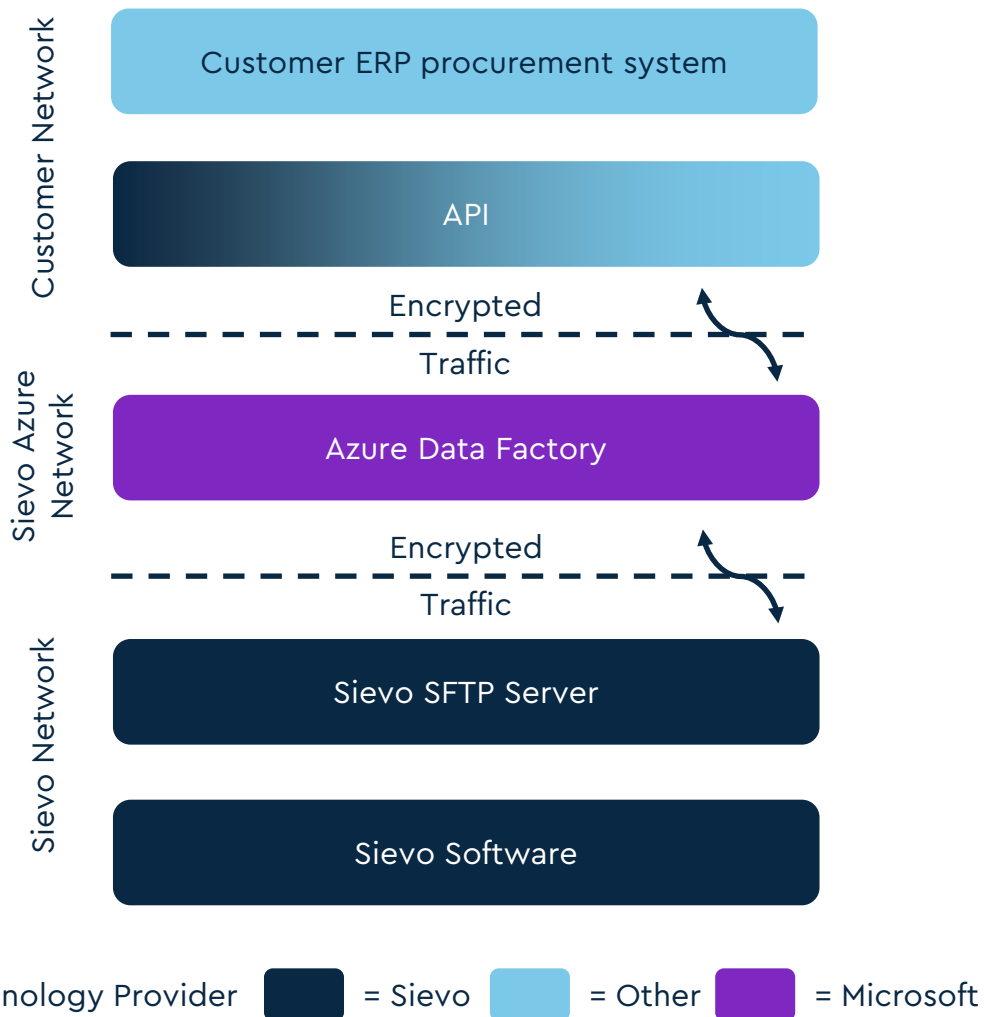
Customer Network

Customer ERP procurement system

API

Encrypted

Traffic

Sievo Azure Network

Azure Data Factory

Encrypted

Traffic

Sievo Network

Sievo SFTP Server

Sievo Software

nology Provider = Sievo = Other = Microsoft